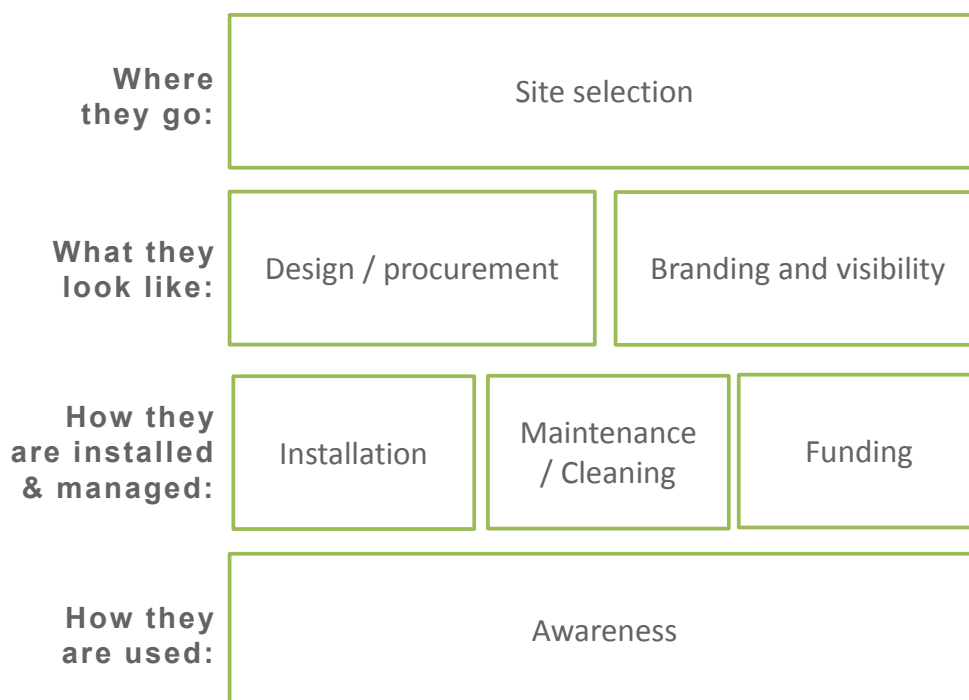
Where they go:

Site selection

What they look like:

Design / procurement

Branding and visibility

How they are installed & managed:

Installation

Maintenance / Cleaning

Funding

How they are used:

Awareness